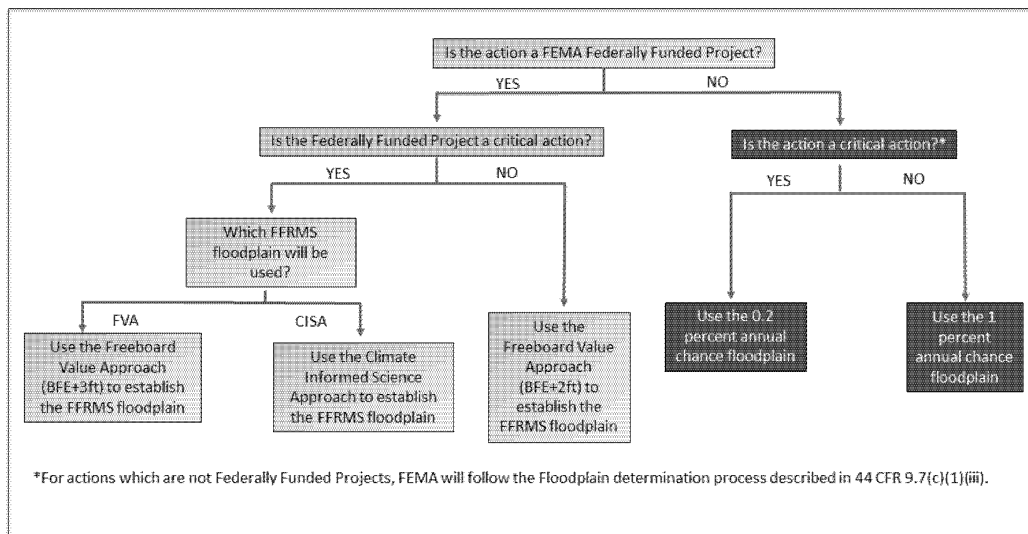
Is the action a FEMA Federally Funded Project?

YES

NO

Is the Federally Funded Project a critical action?

YES

NO

Is the action a critical action?*

YES

NO

Which FFRMS floodplain will be used?

FVA

CISA

Use the Freeboard Value Approach (BFE+3ft) to establish the FFRMS floodplain

Use the Climate Informed Science Approach to establish the FFRMS floodplain

Use the Freeboard Value Approach (BFE+2ft) to establish the FFRMS floodplain

Use the 0.2 percent annual chance floodplain

Use the 1 percent annual chance floodplain

*For actions which are not Federally Funded Projects, FEMA will follow the Floodplain determination process described in 44 CFR 9.7(c)(1)(iii).